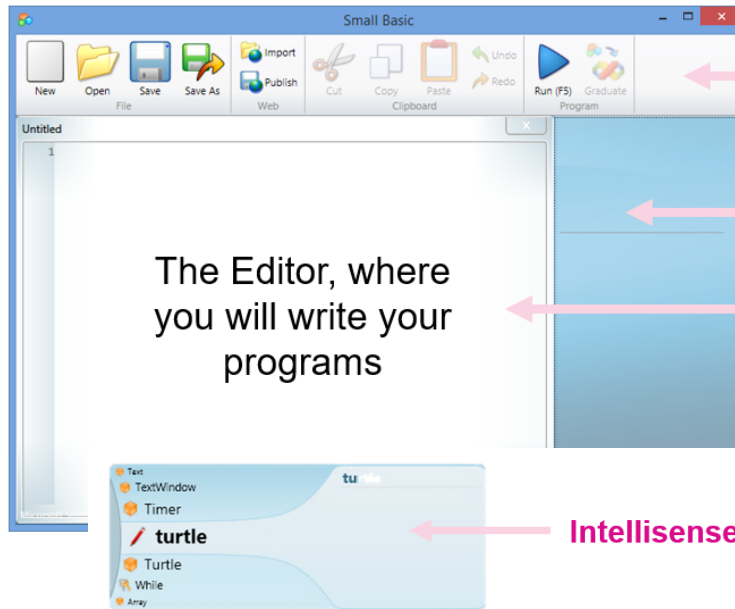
Small Basic

New Open Save Save As
File

Import
Publish
Web

Cut Copy Paste
Undo
Redo
Clipboard

Run (F5) Graduate
Program

Untitled

1

The Editor, where you will write your programs

Text
TextWindow
Timer
turtle
Turtle
While
Array

tu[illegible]

Intellisense